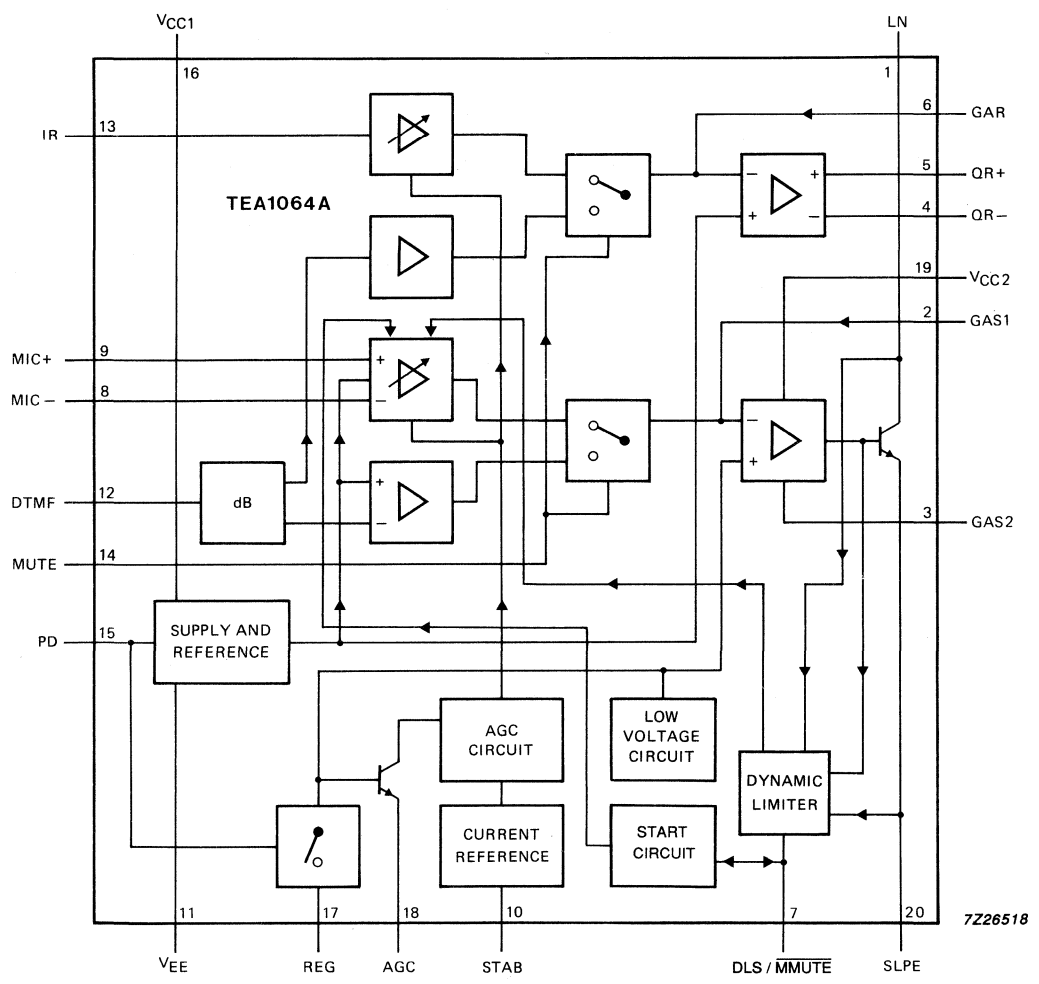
$V_{CC1}$
16
LN
1
IR
13
6
GAR
5
QR+
TEA1064A
4
QR−
19
$V_{CC2}$
2
GAS1
MIC+
9
+
MIC −
8
−
−
+
DTMF
12
dB
+
−
3
GAS2
MUTE
14
PD
15
SUPPLY AND REFERENCE
AGC CIRCUIT
LOW VOLTAGE CIRCUIT
DYNAMIC LIMITER
CURRENT REFERENCE
START CIRCUIT
11
17
18
10
7
20
7Z26518
$V_{EE}$
REG
AGC
STAB
DLS / $\overline{MMUTE}$
SLPE